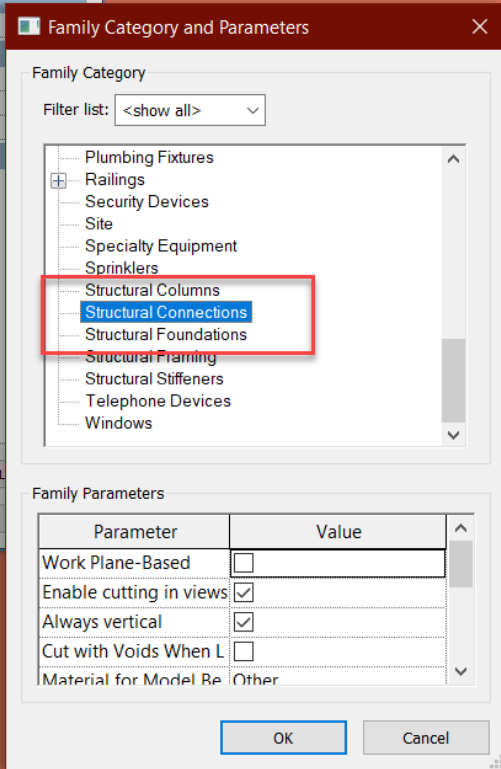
Family Category and Parameters

Family Category

Filter list: <show all>

Plumbing Fixtures
Railings
Security Devices
Site
Specialty Equipment
Sprinklers
Structural Columns
Structural Connections
Structural Foundations
Structural Framing
Structural Stiffeners
Telephone Devices
Windows

Family Parameters

| Parameter | Value |
|---|---|
| Work Plane-Based | ☐ |
| Enable cutting in views | ☑ |
| Always vertical | ☑ |
| Cut with Voids When L | ☐ |
| Material for Model Be | Other |

OK
Cancel